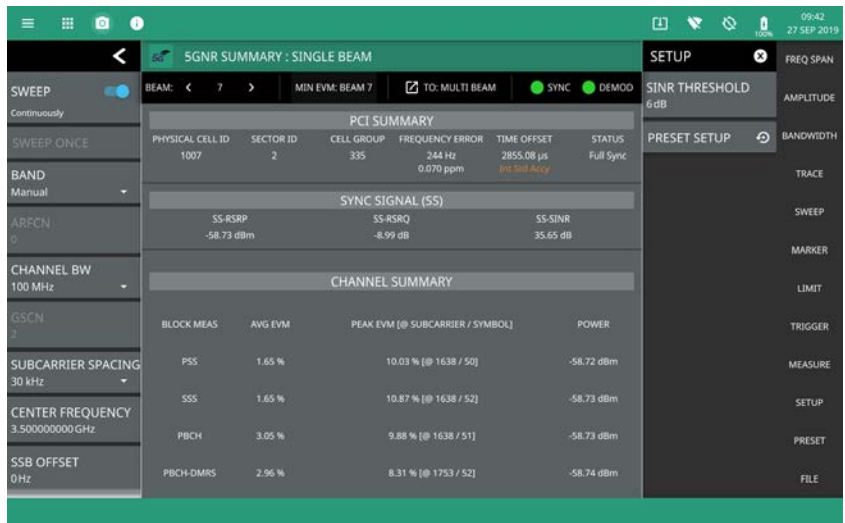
09:42
27 SEP 2019
100%

5GNR SUMMARY : SINGLE BEAM

SWEEP
Continuously

SWEEP ONCE

BAND
Manual

ARFCN
0

CHANNEL BW
100 MHz

GSCN
2

SUBCARRIER SPACING
30 kHz

CENTER FREQUENCY
3.500000000 GHz

SSB OFFSET
0 Hz

BEAM: < 7 > MIN EVM: BEAM 7 TO: MULTI BEAM SYNC DEMOD

PCI SUMMARY

| PHYSICAL CELL ID | SECTOR ID | CELL GROUP | FREQUENCY ERROR | TIME OFFSET | STATUS |
|---|---|---|---|---|---|
| 1007 | 2 | 335 | 244 Hz 0.070 ppm | 2855.08 μs Int Std Accy | Full Sync |

SYNC SIGNAL (SS)

| SS-RSRP | SS-RSRQ | SS-SINR |
|---|---|---|
| -58.73 dBm | -8.99 dB | 35.65 dB |

CHANNEL SUMMARY

| BLOCK MEAS | AVG EVM | PEAK EVM [@ SUBCARRIER / SYMBOL] | POWER |
|---|---|---|---|
| PSS | 1.65 % | 10.03 % [@ 1638 / 50] | -58.72 dBm |
| SSS | 1.65 % | 10.87 % [@ 1638 / 52] | -58.73 dBm |
| PBCH | 3.05 % | 9.88 % [@ 1638 / 51] | -58.73 dBm |
| PBCH-DMRS | 2.96 % | 8.31 % [@ 1753 / 52] | -58.74 dBm |

SETUP

SINR THRESHOLD
6 dB

PRESET SETUP

FREQ SPAN
AMPLITUDE
BANDWIDTH
TRACE
SWEEP
MARKER
LIMIT
TRIGGER
MEASURE
SETUP
PRESET
FILE